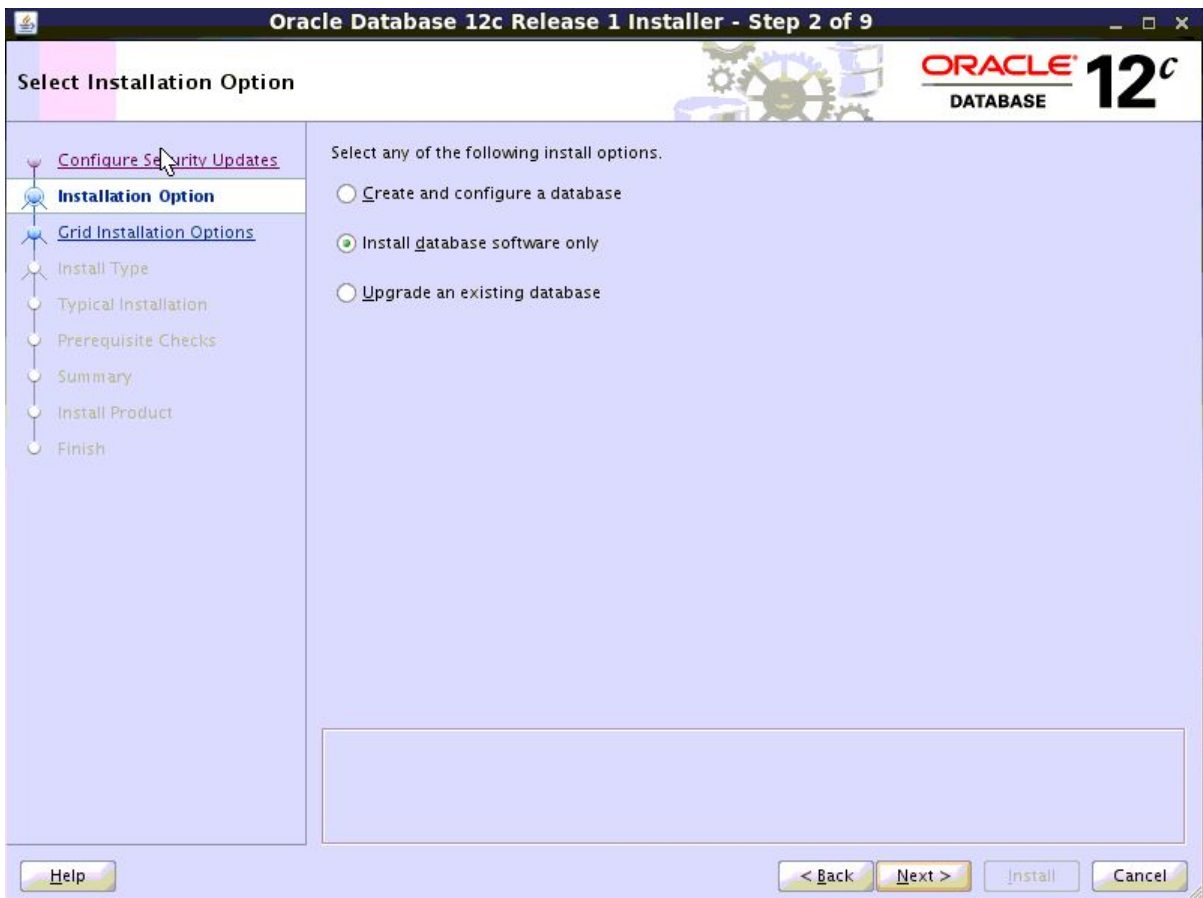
Oracle Database 12c Release 1 Installer - Step 2 of 9

Select Installation Option

ORACLE DATABASE 12$^c$

Configure Security Updates
Installation Option
Grid Installation Options
Install Type
Typical Installation
Prerequisite Checks
Summary
Install Product
Finish

Select any of the following install options.

Create and configure a database

Install database software only

Upgrade an existing database

Help

< Back
Next >
Install
Cancel